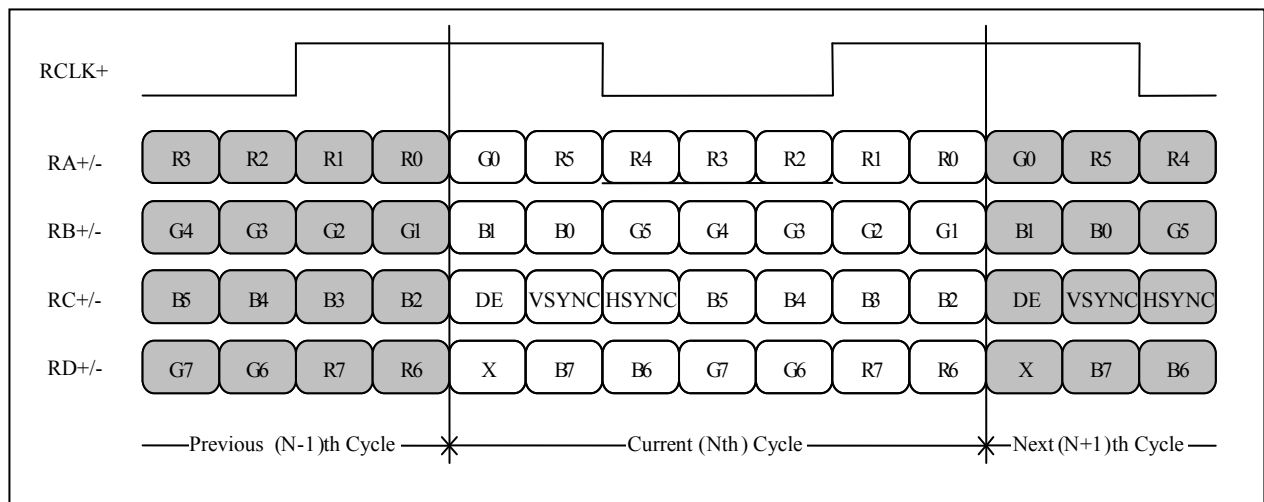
RCLK+

RA+/- R3 R2 R1 R0 G0 R5 R4 R3 R2 R1 R0 G0 R5 R4

RB+/- G4 G3 G2 G1 B1 B0 G5 G4 G3 G2 G1 B1 B0 G5

RC+/- B5 B4 B3 B2 DE VSYNC HSYNC B5 B4 B3 B2 DE VSYNC HSYNC

RD+/- G7 G6 R7 R6 X B7 B6 G7 G6 R7 R6 X B7 B6

Previous (N-1)th Cycle Current (Nth) Cycle Next (N+1)th Cycle